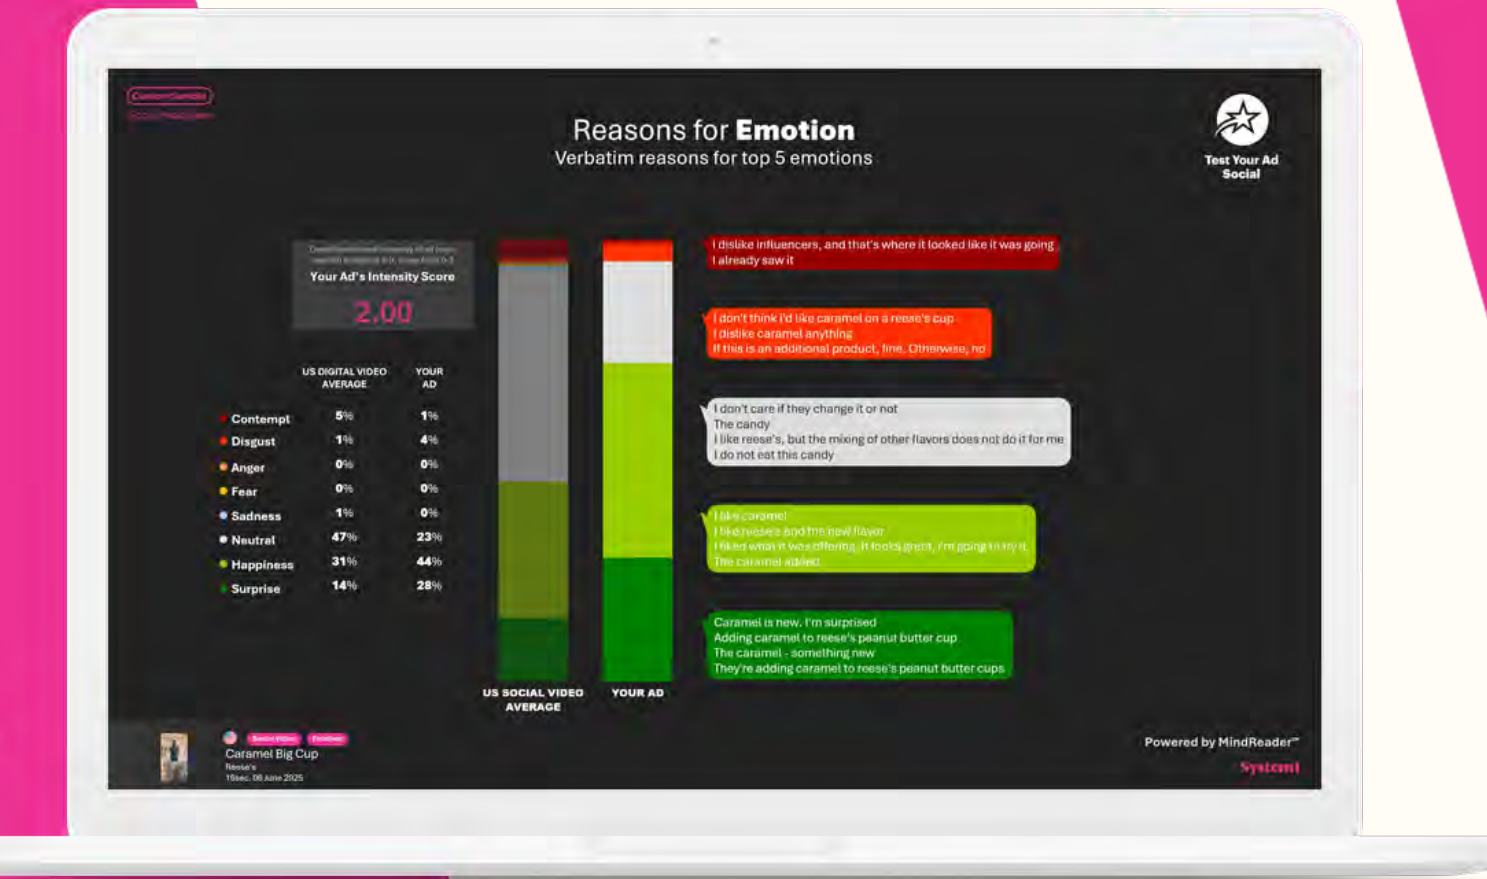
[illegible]

Reasons for **Emotion**
Verbatim reasons for top 5 emotions

Test Your Ad Social

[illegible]
Your Ad's Intensity Score
2.00

| | US DIGITAL VIDEO AVERAGE | YOUR AD |
|---|---|---|
| Contempt | 5% | 1% |
| Disgust | 1% | 4% |
| Anger | 0% | 0% |
| Fear | 0% | 0% |
| Sadness | 1% | 0% |
| Neutral | 47% | 23% |
| Happiness | 31% | 44% |
| Surprise | 14% | 28% |

US SOCIAL VIDEO AVERAGE
YOUR AD

I dislike influencers, and that's where it looked like it was going
I already saw it

I don't think I'd like caramel on a reese's cup
I dislike caramel anything
If this is an additional product, fine. Otherwise, no

I don't care if they change it or not
The candy
I like reese's, but the mixing of other flavors does not do it for me
I do not eat this candy

I like caramel
I like reese's and the new flavor
I liked what it was offering. It looks great, I'm going to try it
The caramel added

Caramel is new. I'm surprised
Adding caramel to reese's peanut butter cup
The caramel - something new
They're adding caramel to reese's peanut butter cups

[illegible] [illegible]
Caramel Big Cup
Reese's
15sec. 06 June 2025

Powered by MindReader™
System1